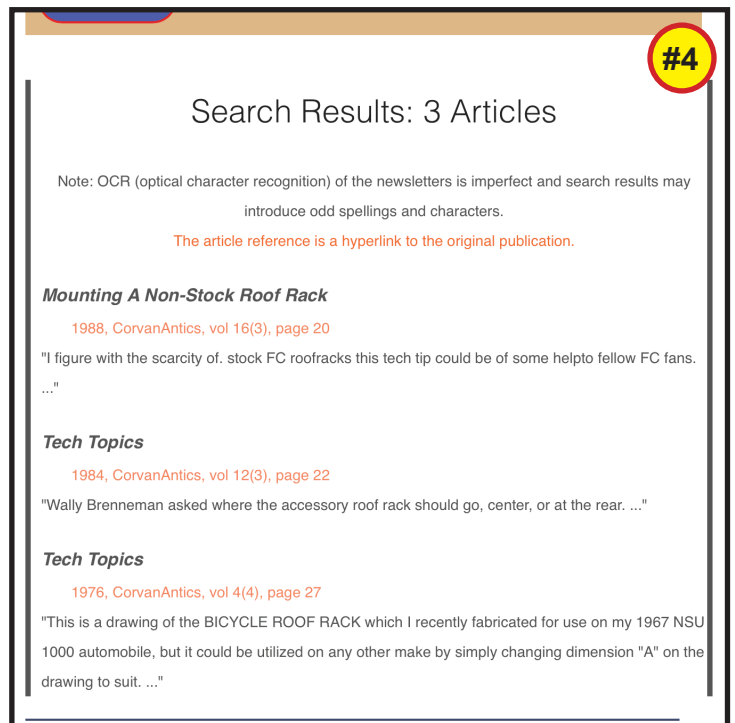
#4

Search Results: 3 Articles

Note: OCR (optical character recognition) of the newsletters is imperfect and search results may introduce odd spellings and characters.

The article reference is a hyperlink to the original publication.

Mounting A Non-Stock Roof Rack

1988, CorvanAntics, vol 16(3), page 20

"I figure with the scarcity of. stock FC roofracks this tech tip could be of some helpto fellow FC fans. ..."

Tech Topics

1984, CorvanAntics, vol 12(3), page 22

"Wally Brenneman asked where the accessory roof rack should go, center, or at the rear. ..."

Tech Topics

1976, CorvanAntics, vol 4(4), page 27

"This is a drawing of the BICYCLE ROOF RACK which I recently fabricated for use on my 1967 NSU 1000 automobile, but it could be utilized on any other make by simply changing dimension "A" on the drawing to suit. ..."